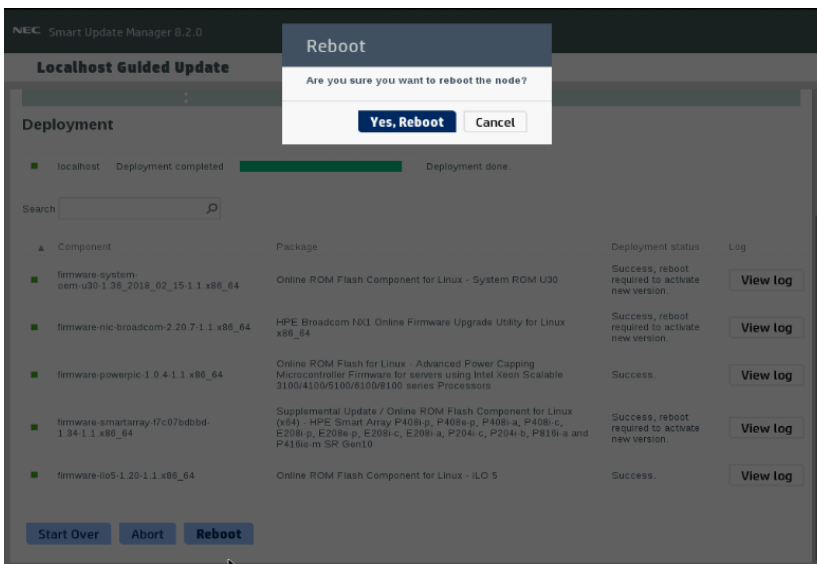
NEC Smart Update Manager 8.2.0

Localhost Guided Update

Reboot

Are you sure you want to reboot the node?

Yes, Reboot Cancel

Deployment

localhost Deployment completed Deployment done.

Search

| Component | Package | Deployment status | Log |
|---|---|---|---|
| firmware-system-oem-u30-1.36_2018_02_15-1.1.x86_64 | Online ROM Flash Component for Linux - System ROM U30 | Success, reboot required to activate new version. | View log |
| firmware-nic-broadcom-2.20.7-1.1.x86_64 | HPE Broadcom NX1 Online Firmware Upgrade Utility for Linux x86_64 | Success, reboot required to activate new version. | View log |
| firmware-powerpic-1.0.4-1.1.x86_64 | Online ROM Flash for Linux - Advanced Power Capping Microcontroller Firmware for servers using Intel Xeon Scalable 3100/4100/5100/6100/8100 series Processors | Success. | View log |
| firmware-smartarray-f7c07bdbbd-1.34-1.1.x86_64 | Supplemental Update / Online ROM Flash Component for Linux (x64) - HPE Smart Array P408i-p, P408e-p, P408i-a, P408i-c, E208i-p, E208e-p, E208i-c, E208i-a, P204i-c, P204i-b, P816i-a and P416ie-m SR Gen10 | Success, reboot required to activate new version. | View log |
| firmware-ilo5-1.20-1.1.x86_64 | Online ROM Flash Component for Linux - iLO 5 | Success. | View log |

Start Over Abort Reboot